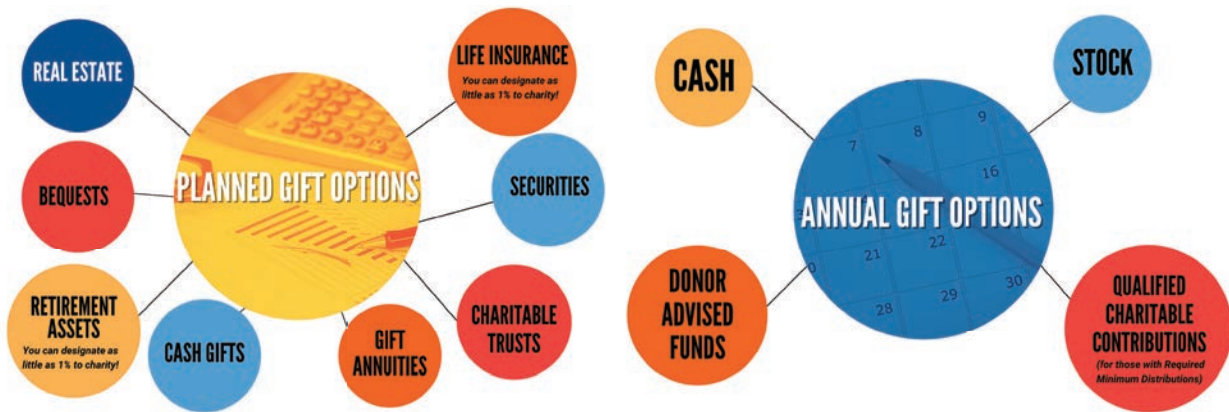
REAL ESTATE

LIFE INSURANCE
You can designate as little as 1% to charity!

BEQUESTS

PLANNED GIFT OPTIONS

SECURITIES

RETIREMENT ASSETS
You can designate as little as 1% to charity!

CASH GIFTS

GIFT ANNUITIES

CHARITABLE TRUSTS

CASH

STOCK

7 8 9 16 21 22 28 29 30 0

ANNUAL GIFT OPTIONS

DONOR ADVISED FUNDS

QUALIFIED CHARITABLE CONTRIBUTIONS
(for those with Required Minimum Distributions)